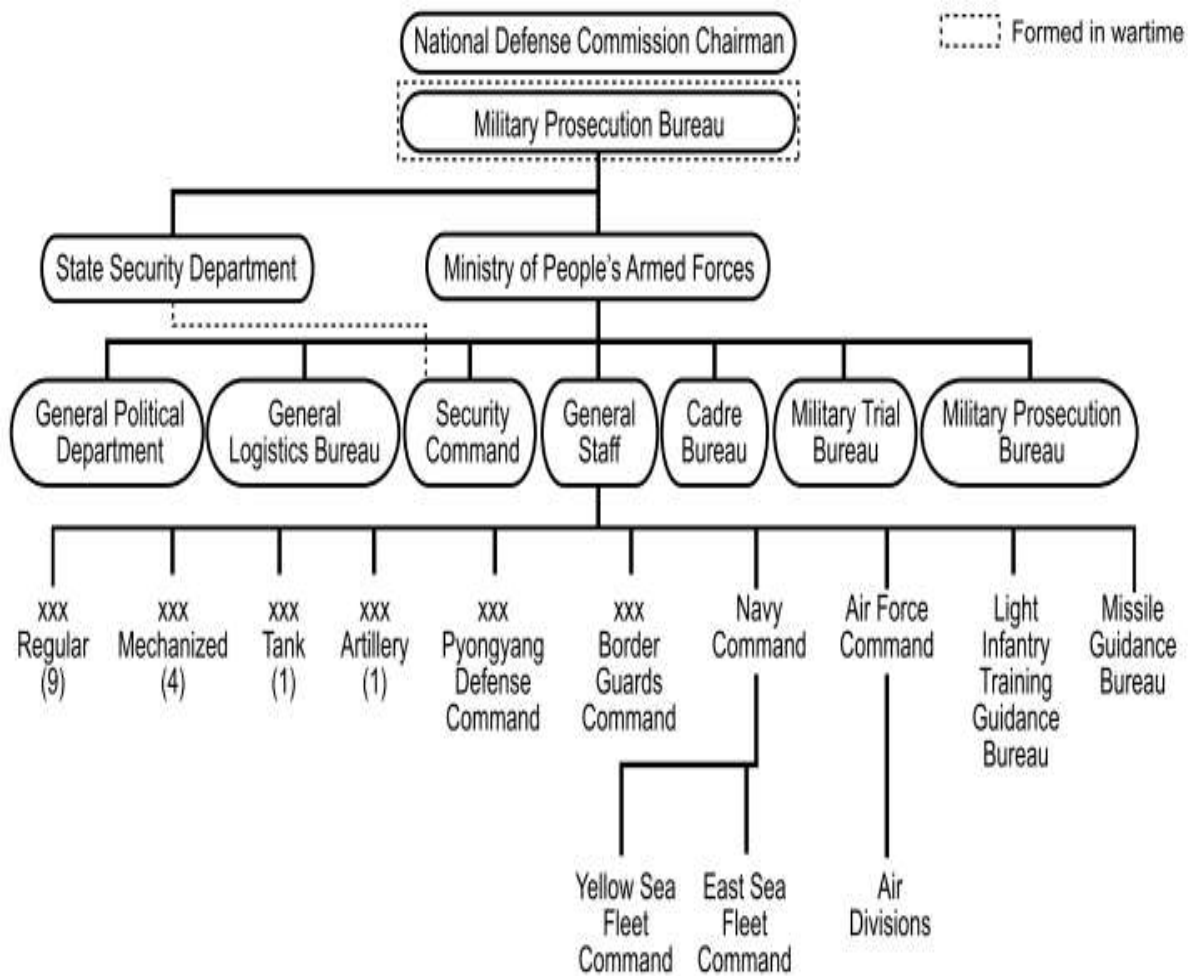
Formed in wartime

National Defense Commission Chairman

Military Prosecution Bureau

State Security Department

Ministry of People's Armed Forces

General Political Department

General Logistics Bureau

Security Command

General Staff

Cadre Bureau

Military Trial Bureau

Military Prosecution Bureau

xxx Regular (9)

xxx Mechanized (4)

xxx Tank (1)

xxx Artillery (1)

xxx Pyongyang Defense Command

xxx Border Guards Command

Navy Command

Air Force Command

Light Infantry Training Guidance Bureau

Missile Guidance Bureau

Yellow Sea Fleet Command

East Sea Fleet Command

Air Divisions